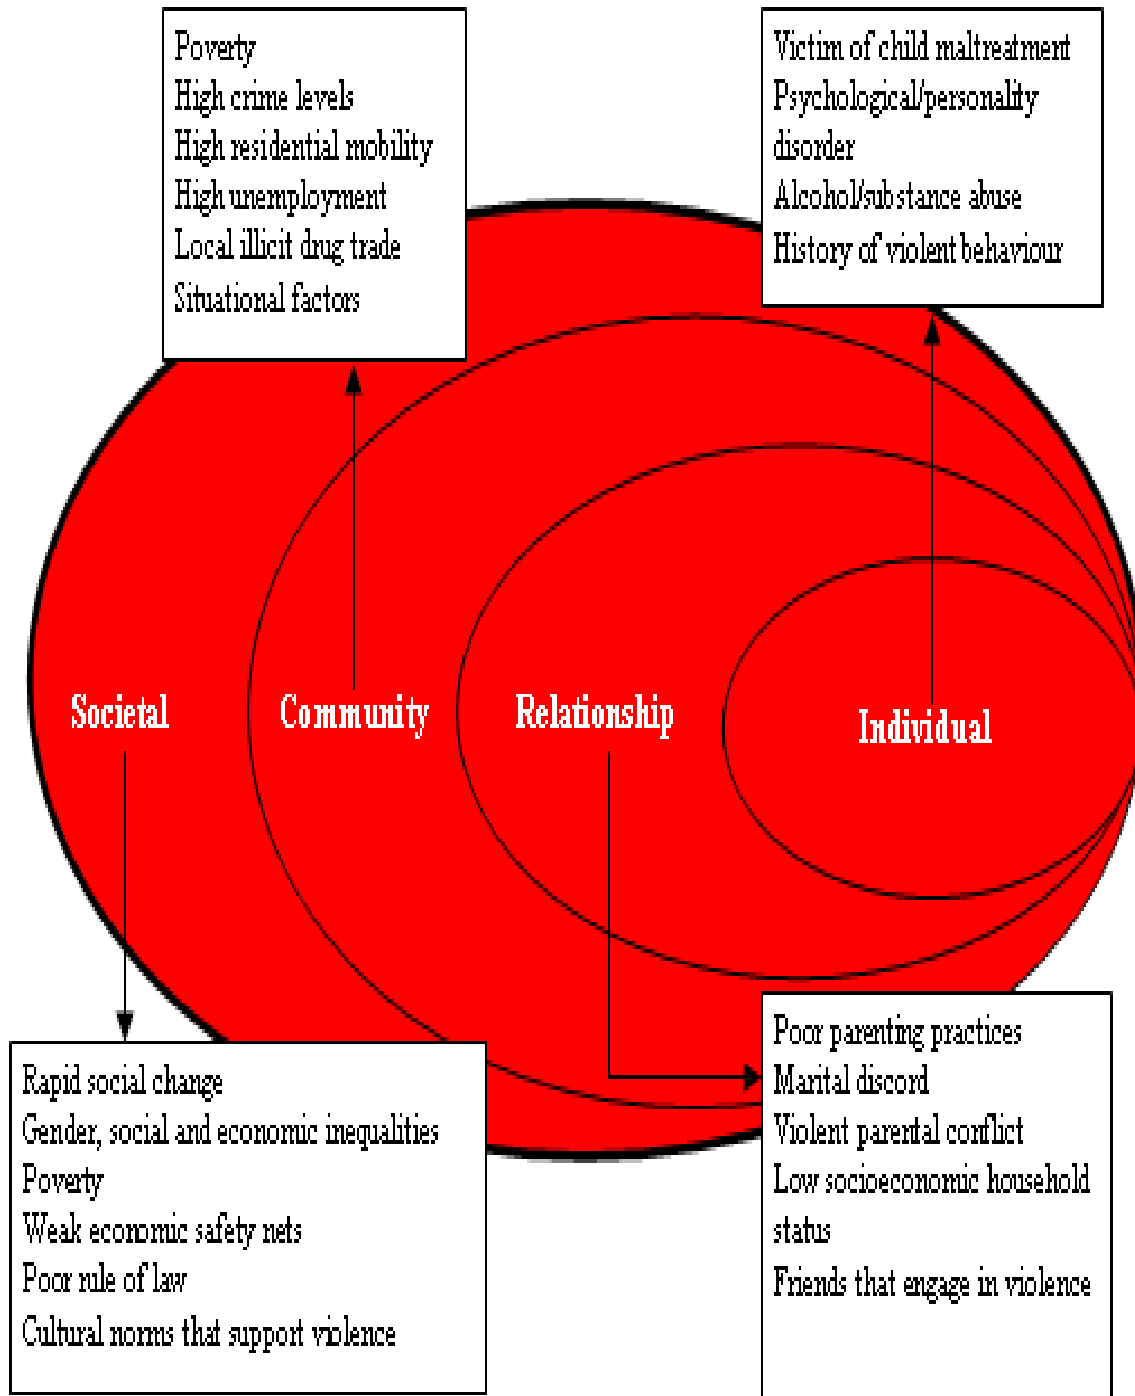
Poverty
High crime levels
High residential mobility
High unemployment
Local illicit drug trade
Situational factors

Victim of child maltreatment
Psychological/personality disorder
Alcohol/substance abuse
History of violent behaviour

Societal

Community

Relationship

Individual

Rapid social change
Gender, social and economic inequalities
Poverty
Weak economic safety nets
Poor rule of law
Cultural norms that support violence

Poor parenting practices
Marital discord
Violent parental conflict
Low socioeconomic household status
Friends that engage in violence